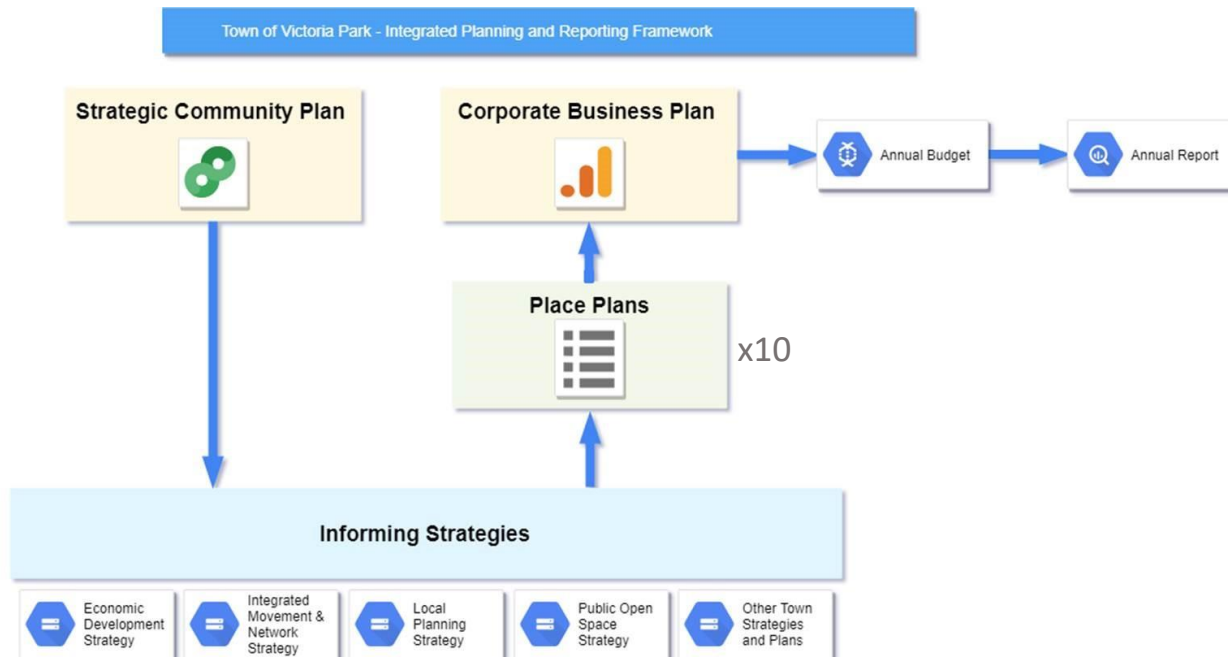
Town of Victoria Park - Integrated Planning and Reporting Framework

Strategic Community Plan

Corporate Business Plan

Annual Budget

Annual Report

Place Plans

x10

Informing Strategies

Economic Development Strategy

Integrated Movement & Network Strategy

Local Planning Strategy

Public Open Space Strategy

Other Town Strategies and Plans